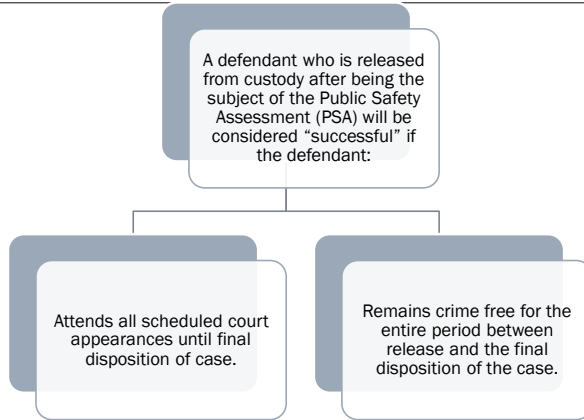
A defendant who is released from custody after being the subject of the Public Safety Assessment (PSA) will be considered "successful" if the defendant:

Attends all scheduled court appearances until final disposition of case.

Remains crime free for the entire period between release and the final disposition of the case.